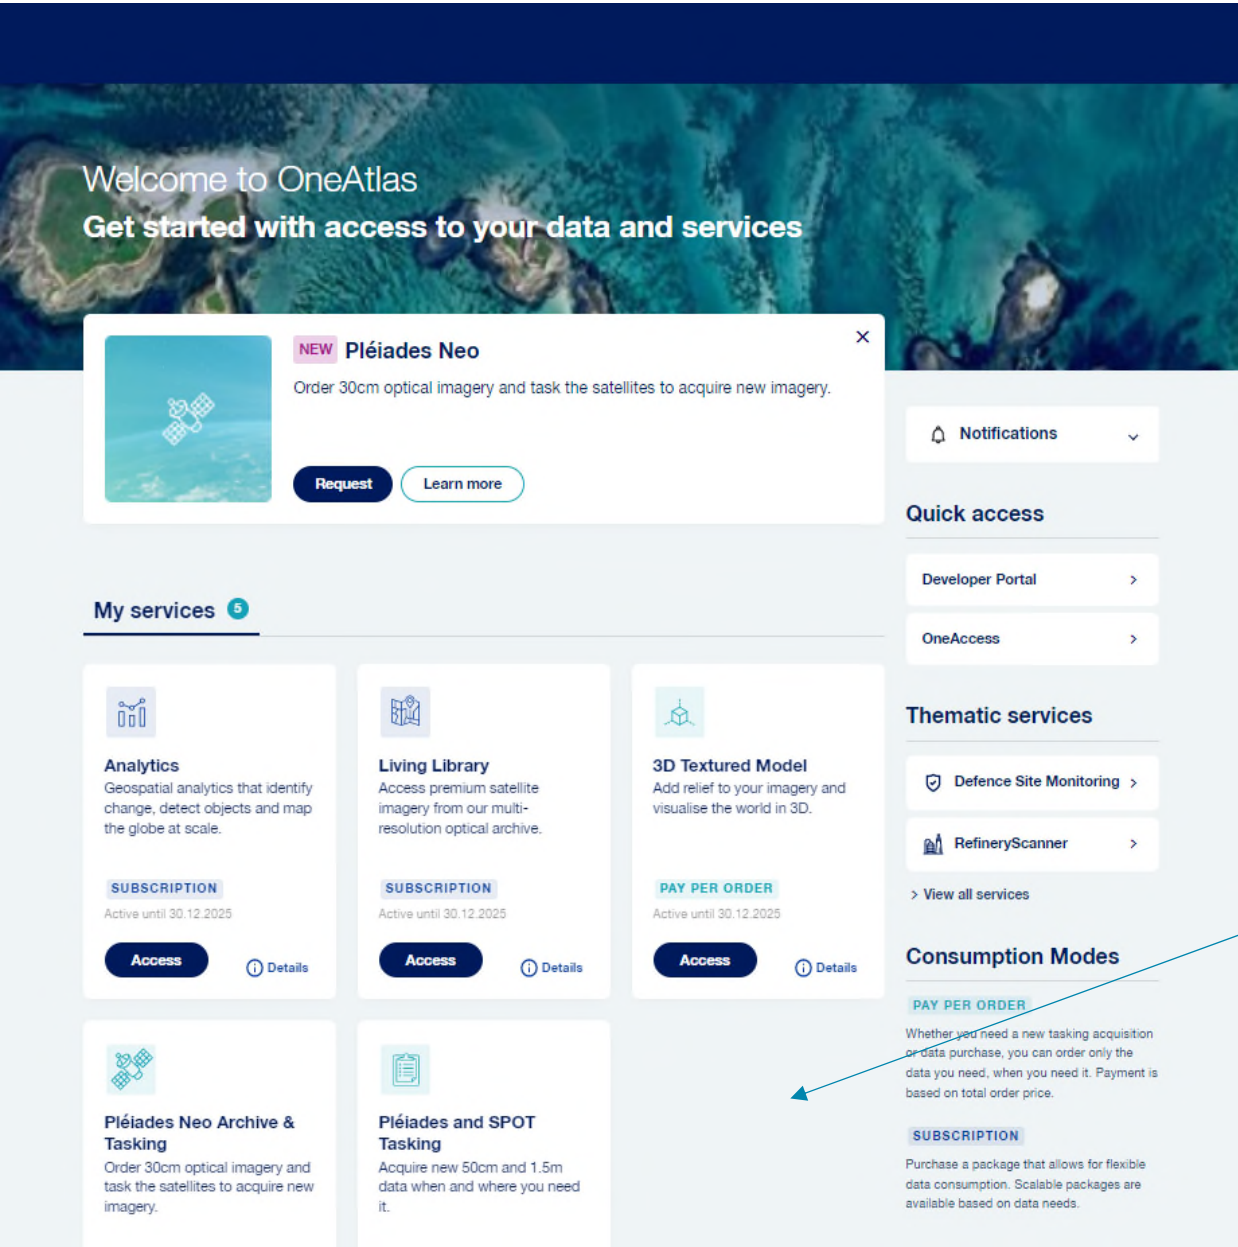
Welcome to OneAtlas
Get started with access to your data and services

NEW Pléiades Neo
Order 30cm optical imagery and task the satellites to acquire new imagery.
Request Learn more
×

Notifications

Quick access
Developer Portal >
OneAccess >

Thematic services
Defence Site Monitoring >
RefineryScanner >
> View all services

Consumption Modes
PAY PER ORDER
Whether you need a new tasking acquisition or data purchase, you can order only the data you need, when you need it. Payment is based on total order price.

SUBSCRIPTION
Purchase a package that allows for flexible data consumption. Scalable packages are available based on data needs.

My services 5

Analytics
Geospatial analytics that identify change, detect objects and map the globe at scale.
SUBSCRIPTION
Active until 30.12.2025
Access Details

Living Library
Access premium satellite imagery from our multi-resolution optical archive.
SUBSCRIPTION
Active until 30.12.2025
Access Details

3D Textured Model
Add relief to your imagery and visualise the world in 3D.
PAY PER ORDER
Active until 30.12.2025
Access Details

Pléiades Neo Archive & Tasking
Order 30cm optical imagery and task the satellites to acquire new imagery.

Pléiades and SPOT Tasking
Acquire new 50cm and 1.5m data when and where you need it.